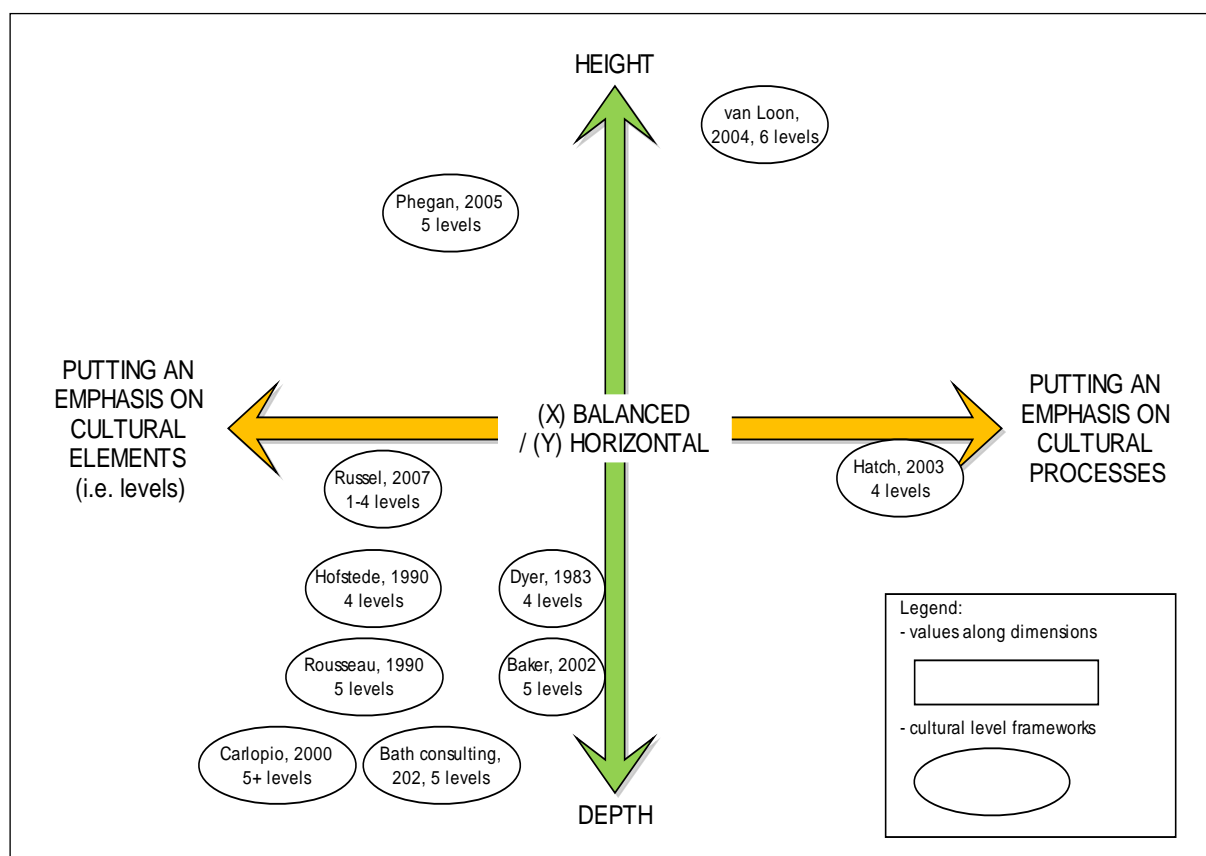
HEIGHT

van Loon, 2004, 6 levels

Phegan, 2005 5 levels

PUTTING AN EMPHASIS ON CULTURAL ELEMENTS (i.e. levels)

(X) BALANCED / (Y) HORIZONTAL

PUTTING AN EMPHASIS ON CULTURAL PROCESSES

Russel, 2007 1-4 levels

Hatch, 2003 4 levels

Hofstede, 1990 4 levels

Dyer, 1983 4 levels

Rousseau, 1990 5 levels

Baker, 2002 5 levels

Carlopio, 2000 5+ levels

Bath consulting, 202, 5 levels

DEPTH

Legend:
- values along dimensions
- cultural level frameworks